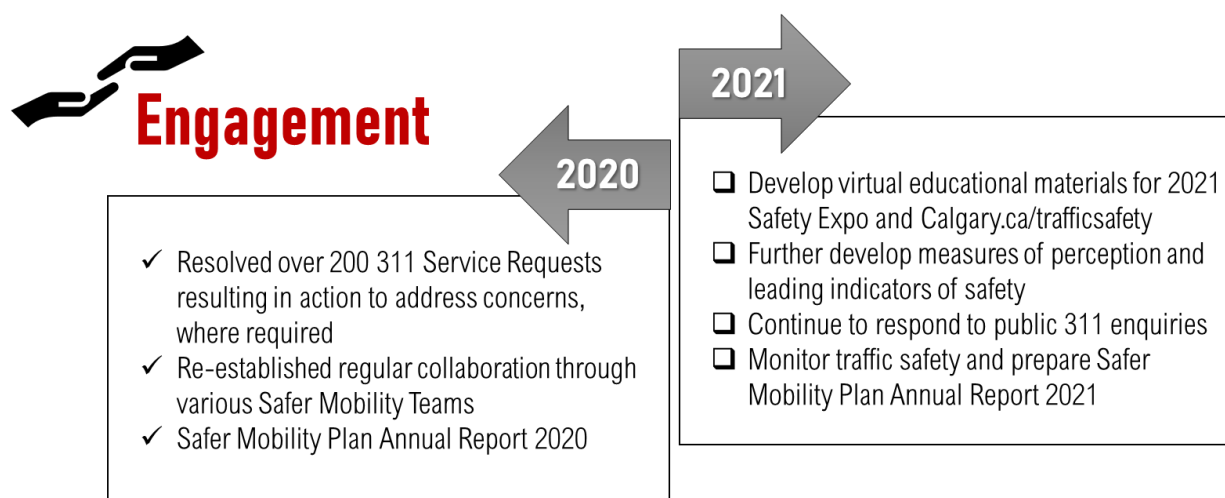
Engagement

2020

✓ Resolved over 200 311 Service Requests resulting in action to address concerns, where required
✓ Re-established regular collaboration through various Safer Mobility Teams
✓ Safer Mobility Plan Annual Report 2020

2021

❑ Develop virtual educational materials for 2021 Safety Expo and Calgary.ca/trafficsafety
❑ Further develop measures of perception and leading indicators of safety
❑ Continue to respond to public 311 enquiries
❑ Monitor traffic safety and prepare Safer Mobility Plan Annual Report 2021